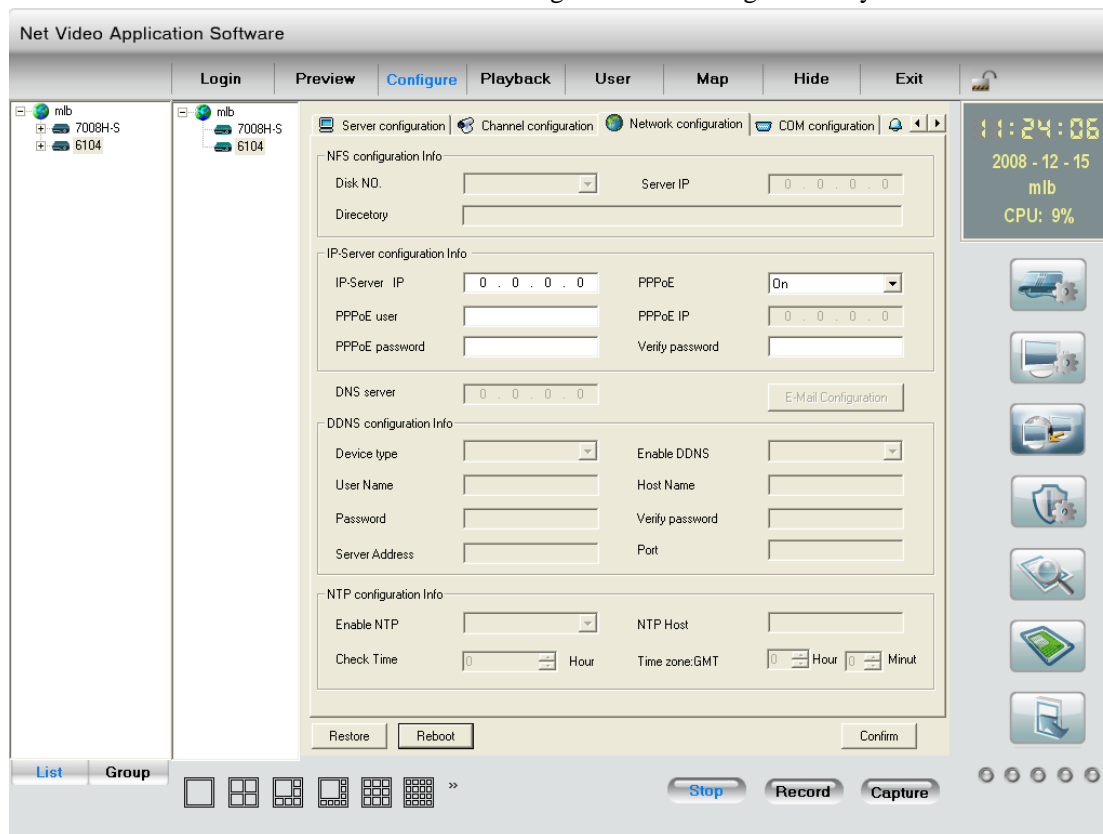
Net Video Application Software

Login Preview Configure Playback User Map Hide Exit

mlb
7008H-S
6104

mlb
7008H-S
6104

Server configuration | Channel configuration | Network configuration | COM configuration

11:24:06
2008 - 12 - 15
mlb
CPU: 9%

NFS configuration Info
Disk NO.
Server IP 0 . 0 . 0 . 0
Direcetory

IP-Server configuration Info
IP-Server IP 0 . 0 . 0 . 0
PPPoE On
PPPoE user
PPPoE IP 0 . 0 . 0 . 0
PPPoE password
Verify password

DNS server 0 . 0 . 0 . 0
E-Mail Configuration

DDNS configuration Info
Device type
Enable DDNS
User Name
Host Name
Password
Verify password
Server Address
Port

NTP configuration Info
Enable NTP
NTP Host
Check Time 0 Hour
Time zone:GMT 0 Hour 0 Minut

Restore Reboot Confirm

List Group

»

Stop Record Capture